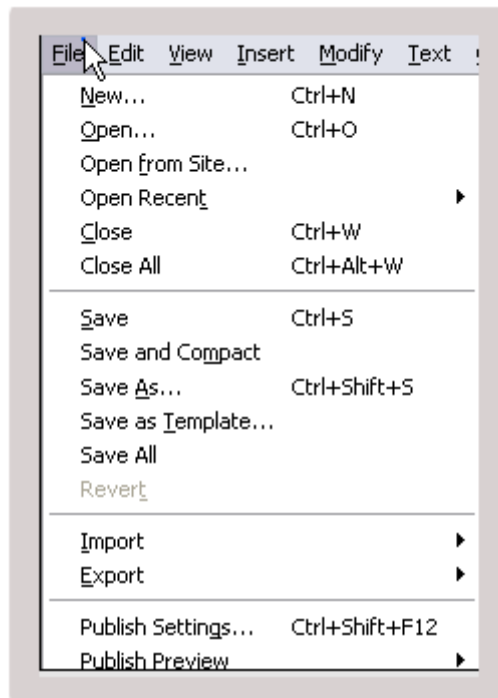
File Edit View Insert Modify Text

New... Ctrl+N
Open... Ctrl+O
Open from Site...
Open Recent
Close Ctrl+W
Close All Ctrl+Alt+W

Save Ctrl+S
Save and Compact
Save As... Ctrl+Shift+S
Save as Template...
Save All
Revert

Import
Export

Publish Settings... Ctrl+Shift+F12
Publish Preview